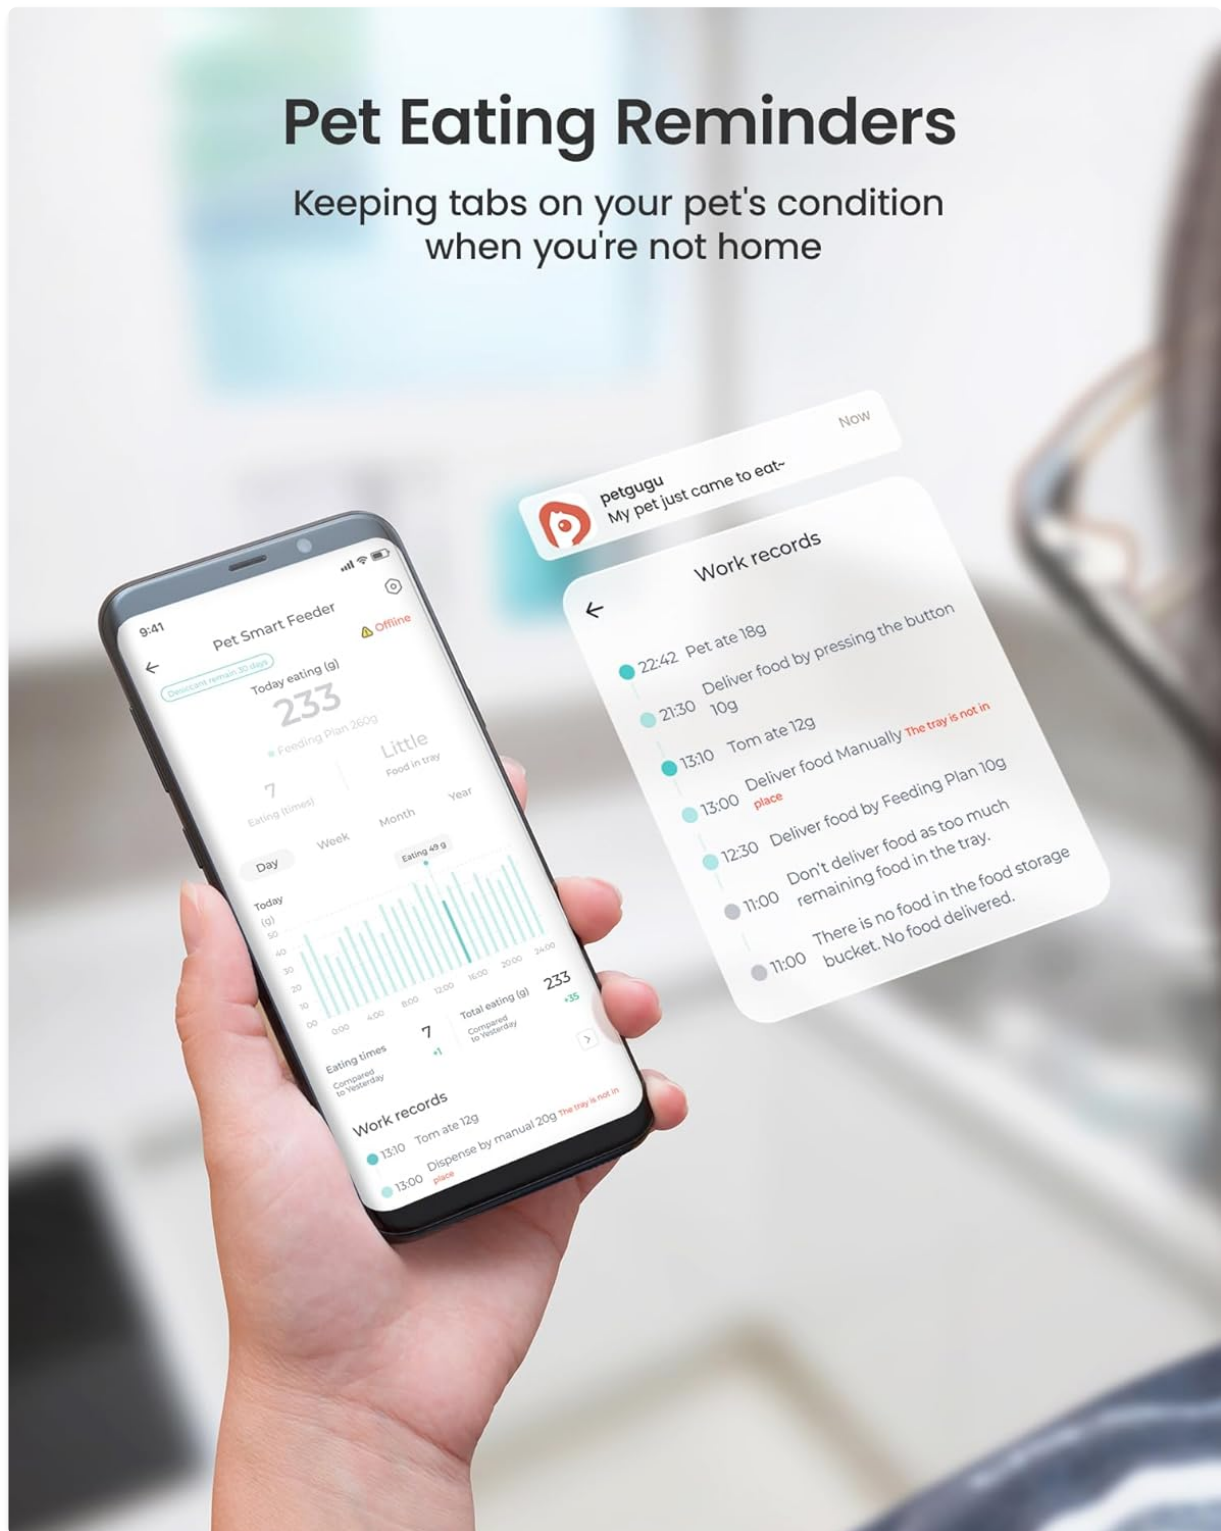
Pet Eating Reminders

Keeping tabs on your pet's condition when you're not home

petgugu
My pet just came to eat~
Now

Work records

22:42 Pet ate 18g
21:30 Deliver food by pressing the button 10g
13:10 Tom ate 12g
13:00 Deliver food Manually The tray is not in place
12:30 Deliver food by Feeding Plan 10g
11:00 Don't deliver food as too much remaining food in the tray.
11:00 There is no food in the food storage bucket. No food delivered.

9:41
Pet Smart Feeder
Offline
Desiccant remain 30 days
Today eating (g)
233
Feeding Plan 260g
Little
Food in tray
7
Eating (times)
Day Week Month Year
Today
(g)
Eating 49 g
50
40
30
20
10
00
0:00 4:00 8:00 12:00 16:00 20:00 24:00
Eating times
Compared to Yesterday
7
+1
Total eating (g)
Compared to Yesterday
233
+35
Work records
13:10 Tom ate 12g
13:00 Dispense by manual 20g The tray is not in place